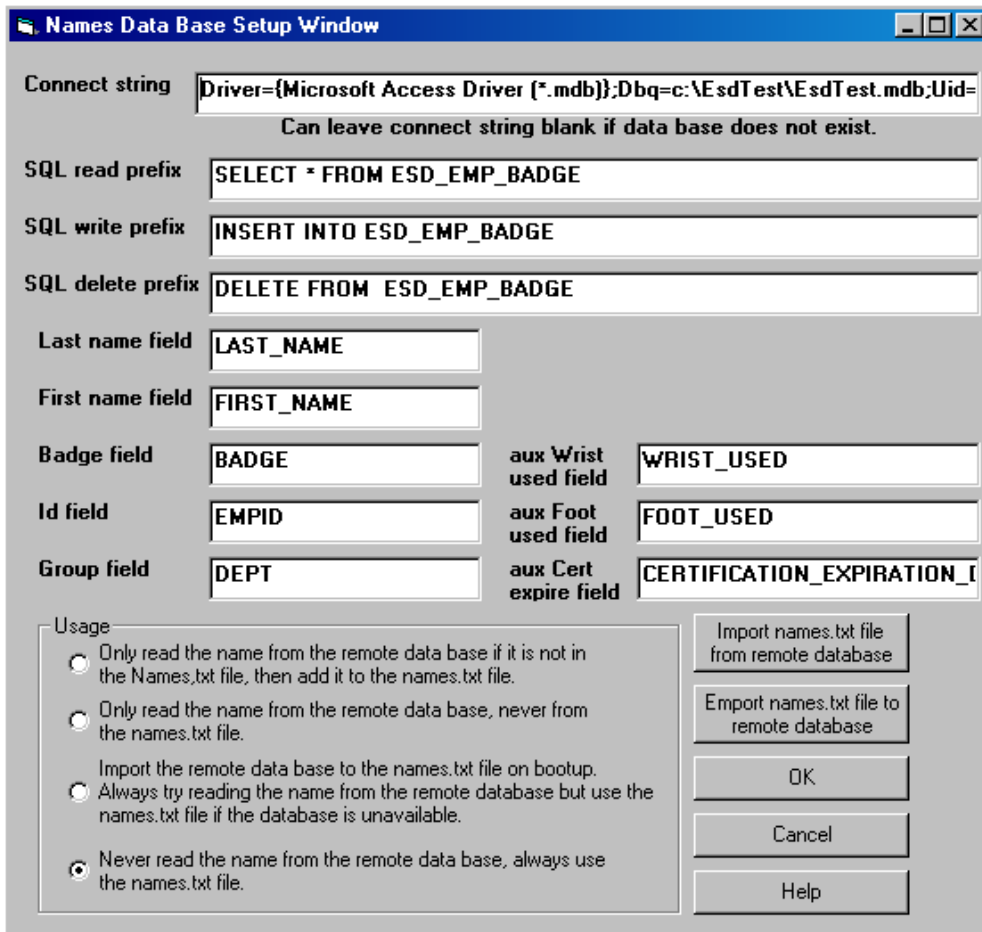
Names Data Base Setup Window

Connect string Driver={Microsoft Access Driver (*.mdb)};Dbq=c:\EsdTest\EsdTest.mdb;Uid=

Can leave connect string blank if data base does not exist.

SQL read prefix SELECT * FROM ESD_EMP_BADGE

SQL write prefix INSERT INTO ESD_EMP_BADGE

SQL delete prefix DELETE FROM ESD_EMP_BADGE

Last name field LAST_NAME

First name field FIRST_NAME

Badge field BADGE

aux Wrist used field WRIST_USED

Id field EMPID

aux Foot used field FOOT_USED

Group field DEPT

aux Cert expire field CERTIFICATION_EXPIRATION_[

Usage

Only read the name from the remote data base if it is not in the Names,txt file, then add it to the names.txt file.

Only read the name from the remote data base, never from the names.txt file.

Import the remote data base to the names.txt file on bootup. Always try reading the name from the remote database but use the names.txt file if the database is unavailable.

Never read the name from the remote data base, always use the names.txt file.

Import names.txt file from remote database

Emport names.txt file to remote database

OK

Cancel

Help